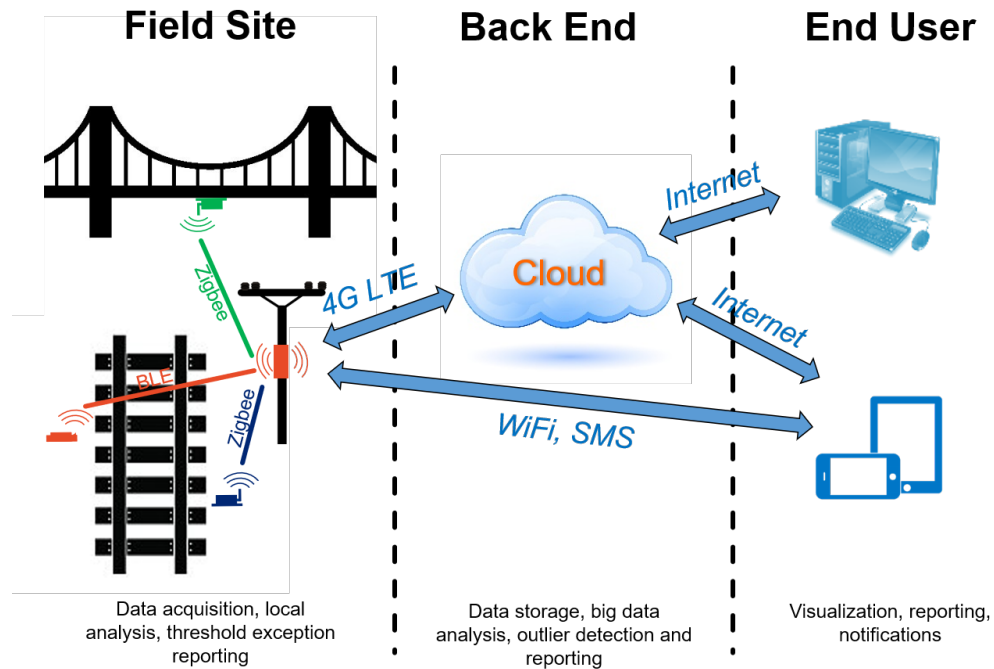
Field Site

Back End

End User

Zigbee

BLE

Zigbee

4G LTE

Cloud

Internet

Internet

WiFi, SMS

Data acquisition, local analysis, threshold exception reporting

Data storage, big data analysis, outlier detection and reporting

Visualization, reporting, notifications